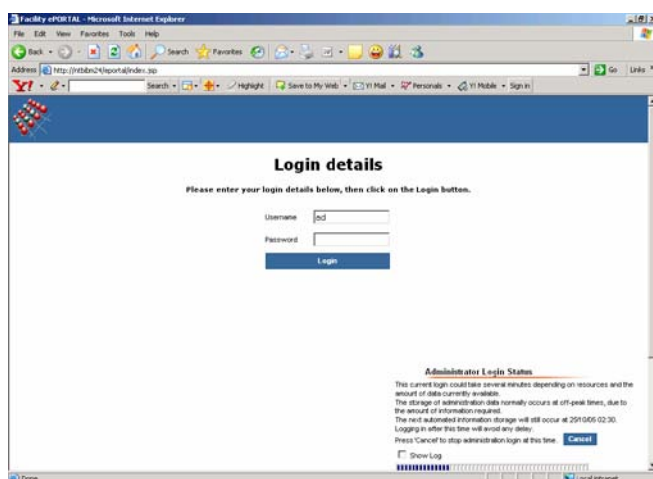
Facility ePORTAL - Microsoft Internet Explorer

File Edit View Favorites Tools Help

Back Search Favorites

Address http://nttibm24/eportal/index.jsp

Go Links

Y! Search Highlight Save to My Web Y! Mail Personals Y! Mobile Sign in

Login details

Please enter your login details below, then click on the Login button.

Username ad

Password

Login

Administrator Login Status

This current login could take several minutes depending on resources and the amount of data currently available.

The storage of administration data normally occurs at off-peak times, due to the amount of information required.

The next automated information storage will still occur at 29/10/05 02:30. Logging in after this time will avoid any delay.

Press 'Cancel' to stop administration login at this time. Cancel

Show Log

Done